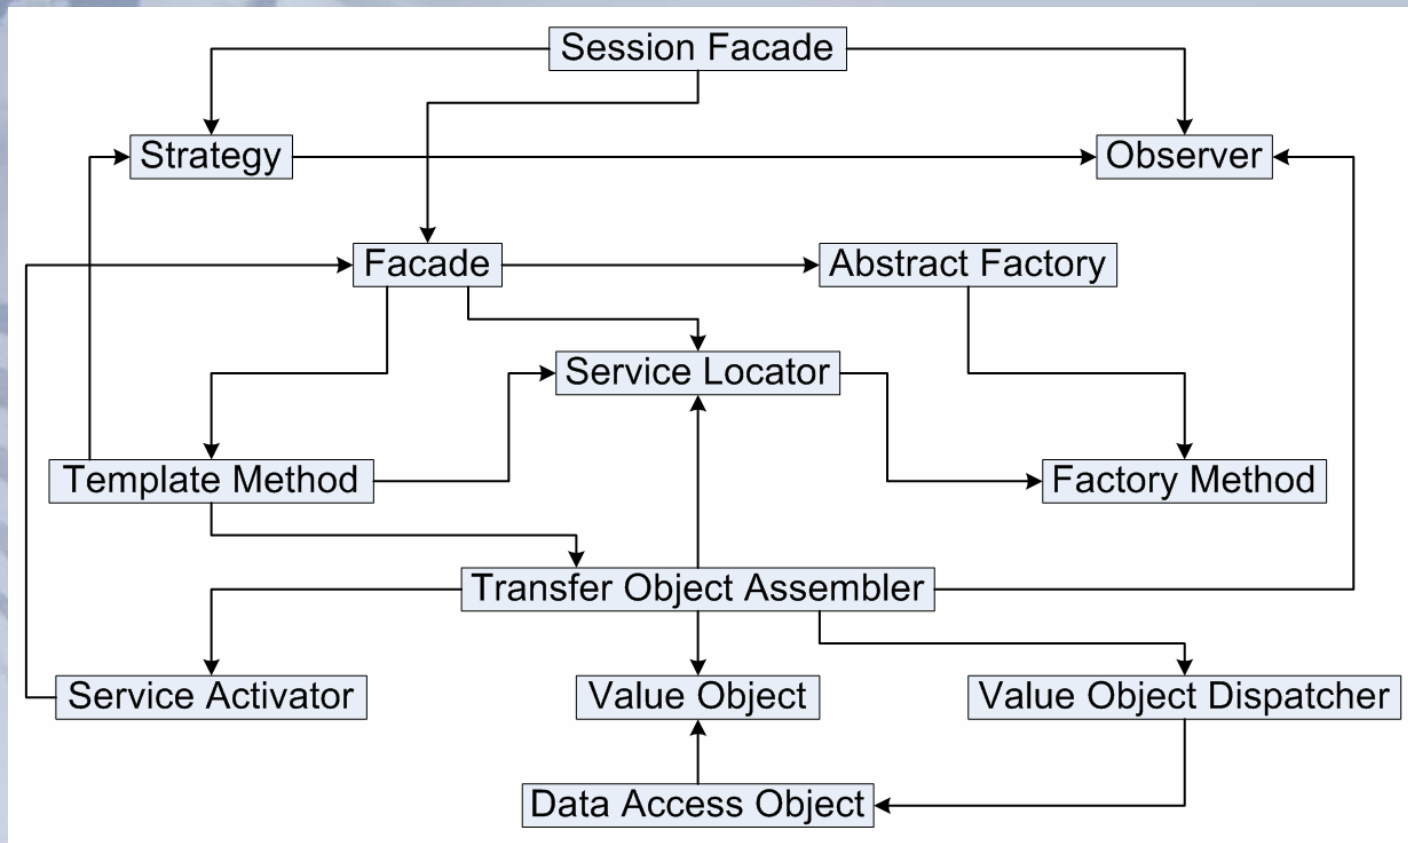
Session Facade

Strategy

Observer

Facade

Abstract Factory

Service Locator

Template Method

Factory Method

Transfer Object Assembler

Service Activator

Value Object

Value Object Dispatcher

Data Access Object